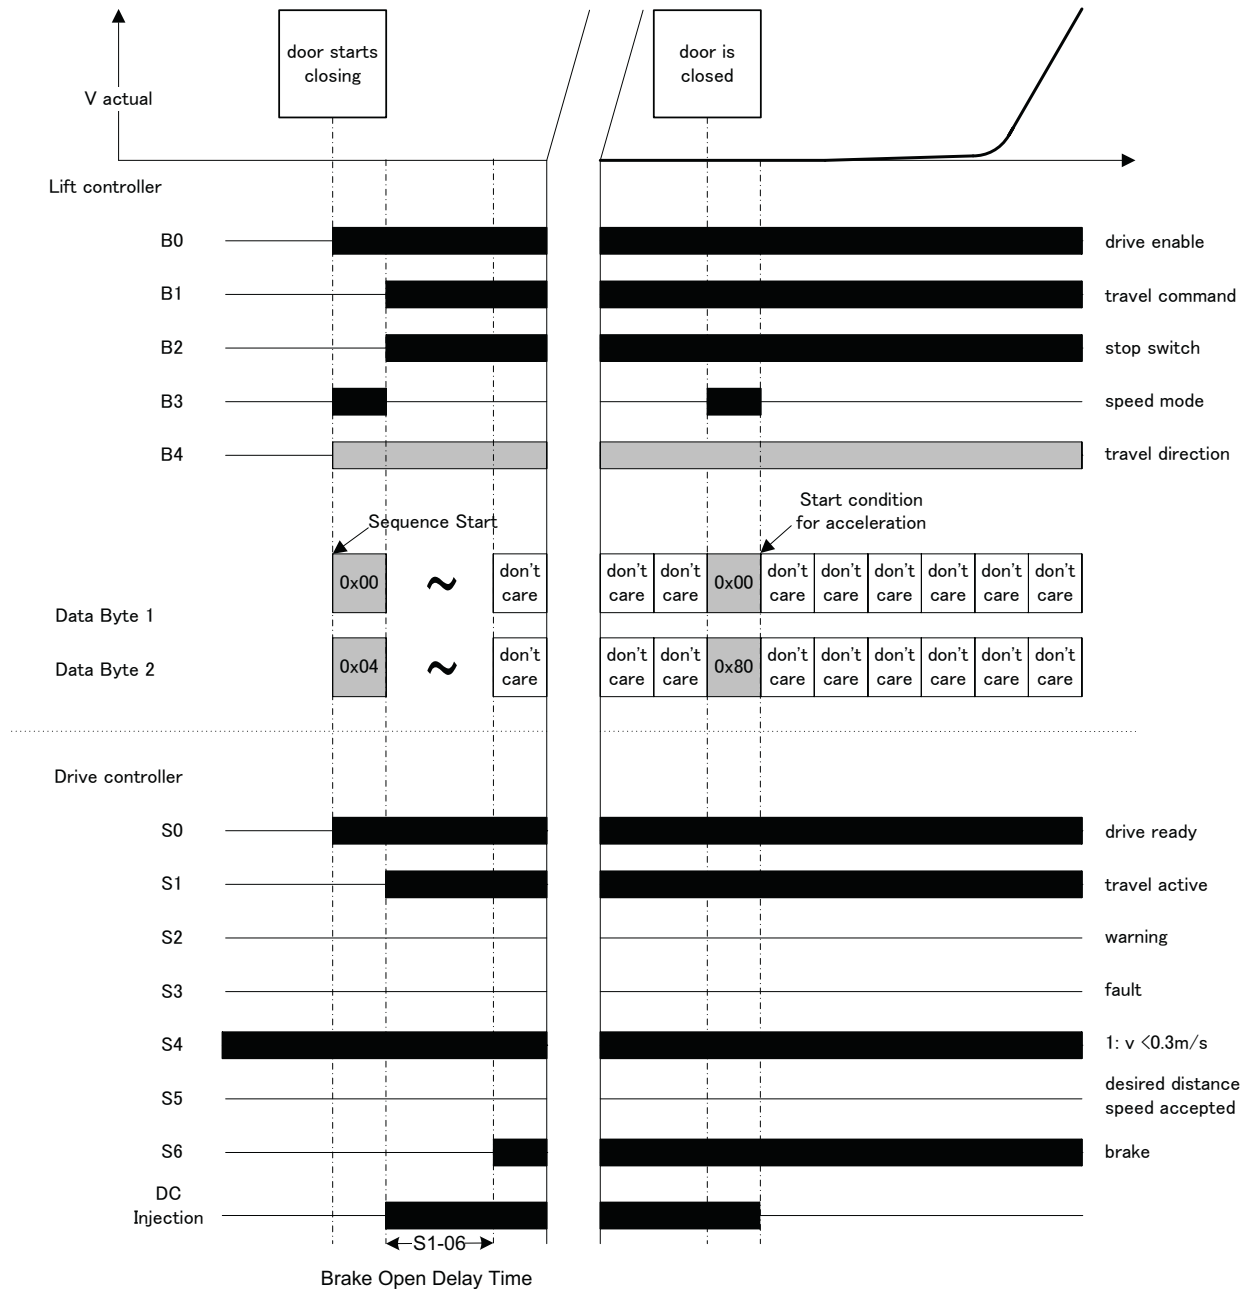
door starts closing

door is closed

V actual

Lift controller

B0 drive enable

B1 travel command

B2 stop switch

B3 speed mode

B4 travel direction

Sequence Start

Start condition for acceleration

Data Byte 1

| 0x00 | ~ | don't care | | don't care | don't care | 0x00 | don't care | don't care | don't care | don't care | don't care | don't care |
|---|---|---|---|---|---|---|---|---|---|---|---|---|

Data Byte 2

| 0x04 | ~ | don't care | | don't care | don't care | 0x80 | don't care | don't care | don't care | don't care | don't care | don't care |
|---|---|---|---|---|---|---|---|---|---|---|---|---|

Drive controller

S0 drive ready

S1 travel active

S2 warning

S3 fault

S4 1: v <0.3m/s

S5 desired distance speed accepted

S6 brake

DC Injection

S1-06

Brake Open Delay Time